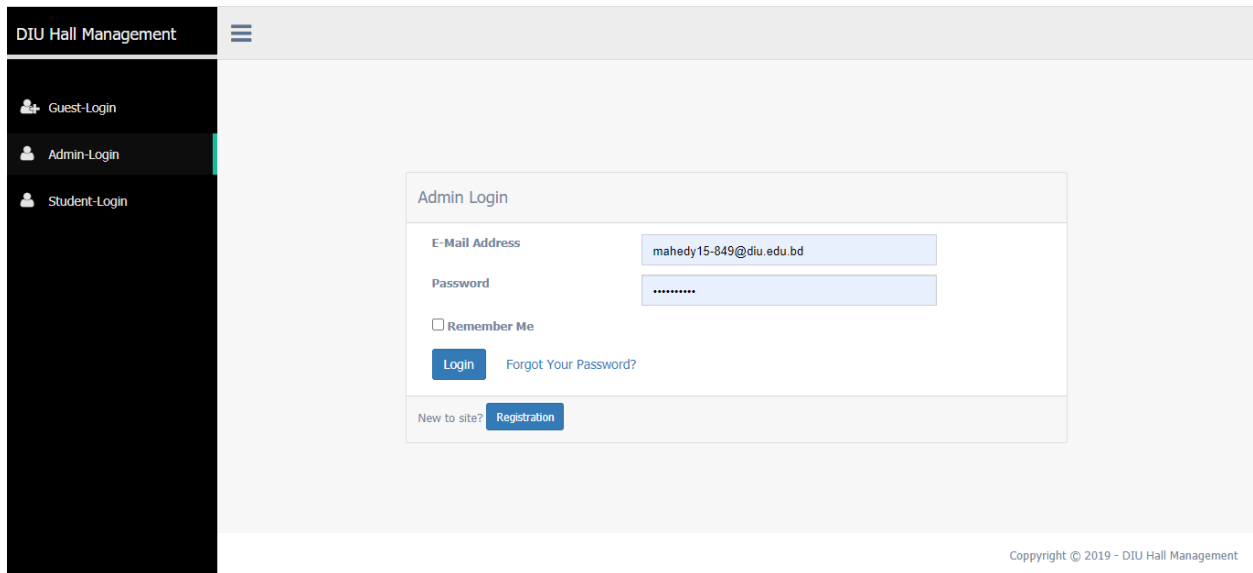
DIU Hall Management

Guest-Login

Admin-Login

Student-Login

Admin Login

E-Mail Address mahedy15-849@diu.edu.bd

Password ••••••••••

Remember Me

Login Forgot Your Password?

New to site? Registration

Copyright © 2019 - DIU Hall Management